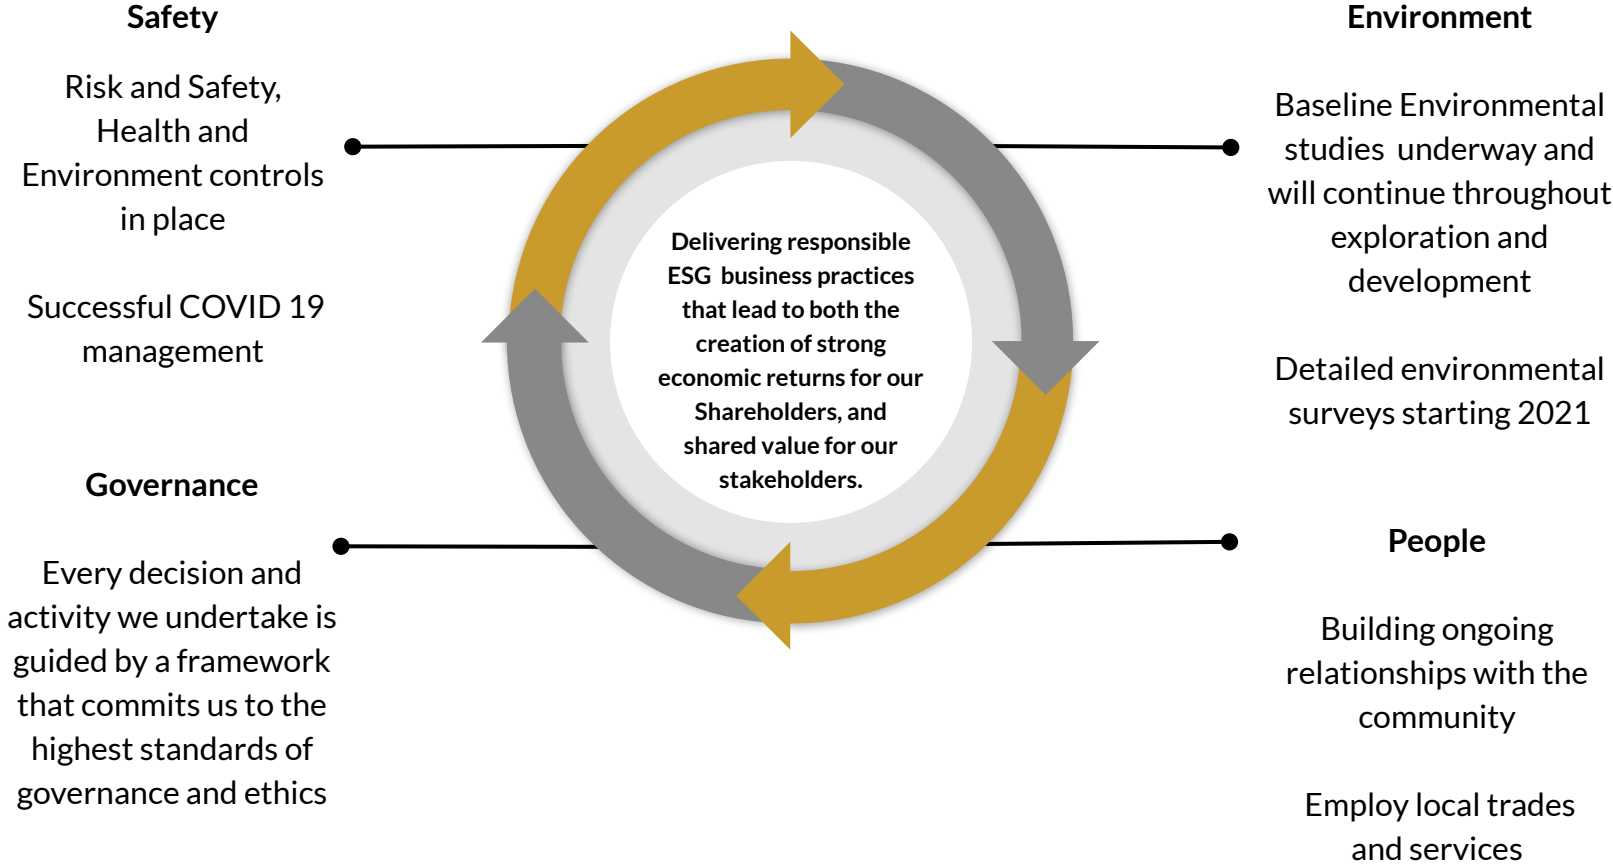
Safety

Risk and Safety, Health and Environment controls in place

Successful COVID 19 management

Governance

Every decision and activity we undertake is guided by a framework that commits us to the highest standards of governance and ethics

Delivering responsible ESG business practices that lead to both the creation of strong economic returns for our Shareholders, and shared value for our stakeholders.

Environment

Baseline Environmental studies underway and will continue throughout exploration and development

Detailed environmental surveys starting 2021

People

Building ongoing relationships with the community

Employ local trades and services